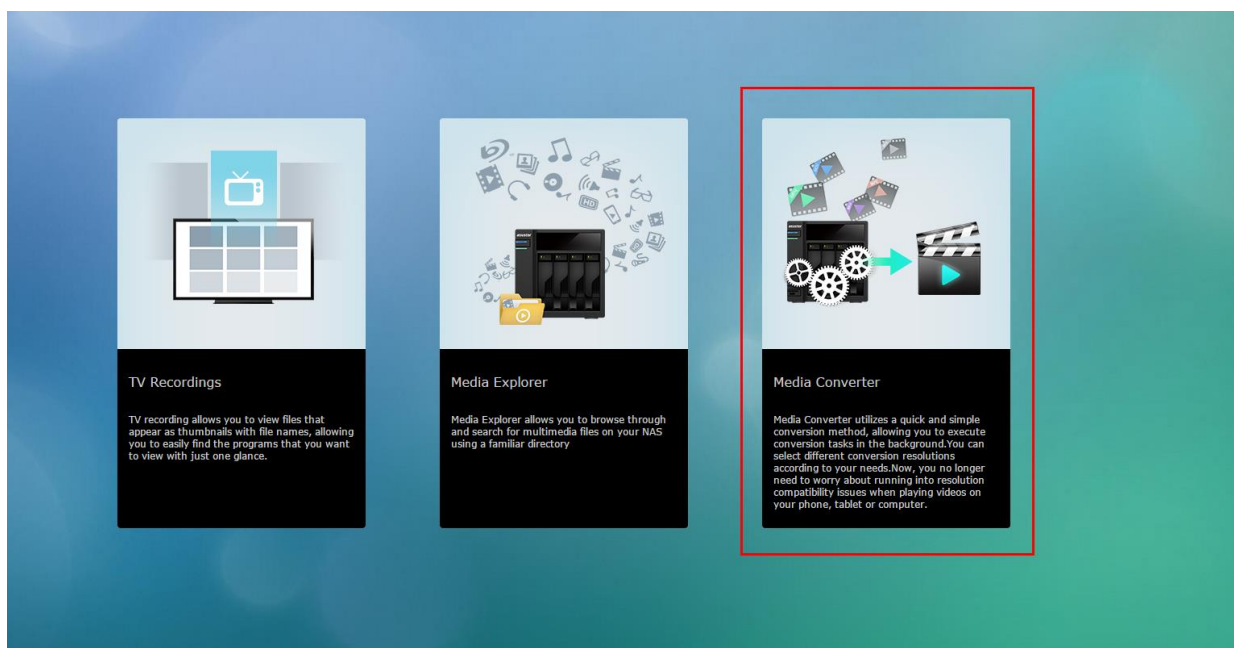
TV Recordings

TV recording allows you to view files that appear as thumbnails with file names, allowing you to easily find the programs that you want to view with just one glance.

Media Explorer

Media Explorer allows you to browse through and search for multimedia files on your NAS using a familiar directory

Media Converter

Media Converter utilizes a quick and simple conversion method, allowing you to execute conversion tasks in the background.You can select different conversion resolutions according to your needs.Now, you no longer need to worry about running into resolution compatibility issues when playing videos on your phone, tablet or computer.